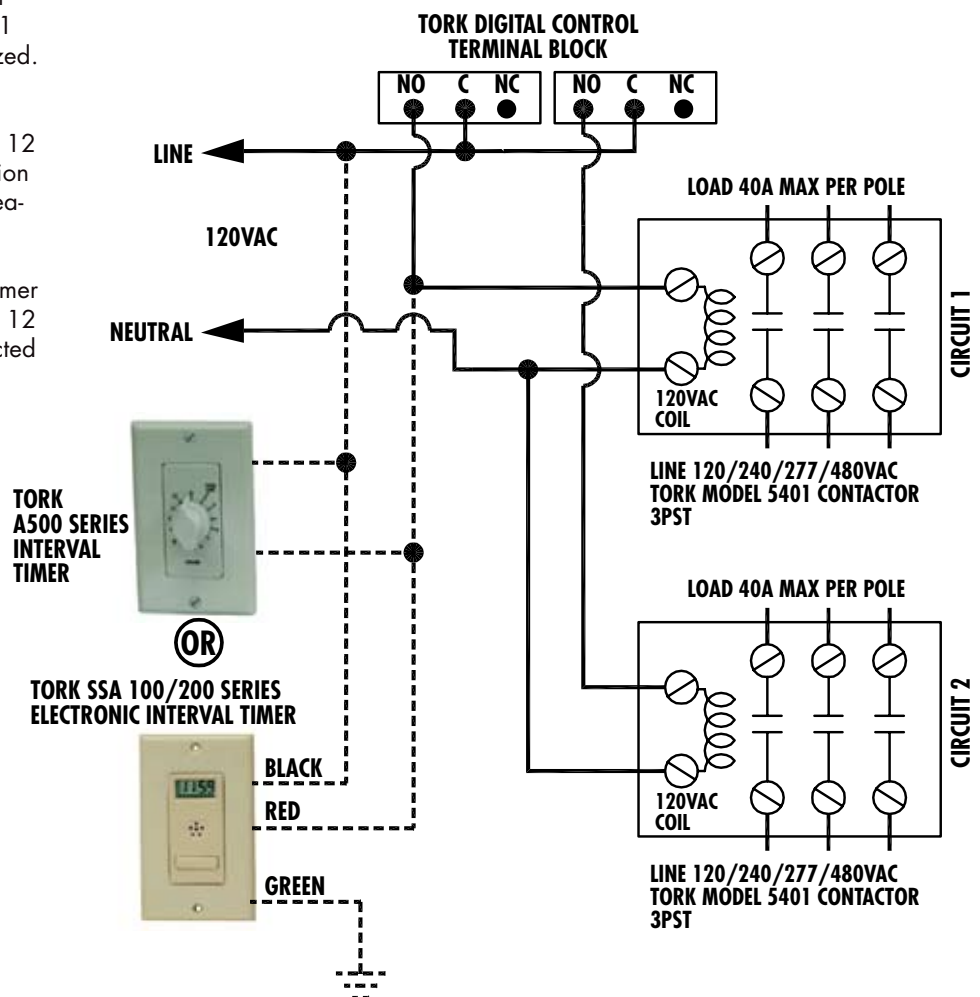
1
zed.

12
ion
ea-

mer
12
cted

TORK DIGITAL CONTROL TERMINAL BLOCK

NO C NC NO C NC

LINE

120VAC

NEUTRAL

LOAD 40A MAX PER POLE

120VAC COIL

CIRCUIT 1

LINE 120/240/277/480VAC
TORK MODEL 5401 CONTACTOR
3PST

TORK A500 SERIES INTERVAL TIMER

OR

TORK SSA 100/200 SERIES ELECTRONIC INTERVAL TIMER

LOAD 40A MAX PER POLE

120VAC COIL

CIRCUIT 2

BLACK

RED

GREEN

LINE 120/240/277/480VAC
TORK MODEL 5401 CONTACTOR
3PST